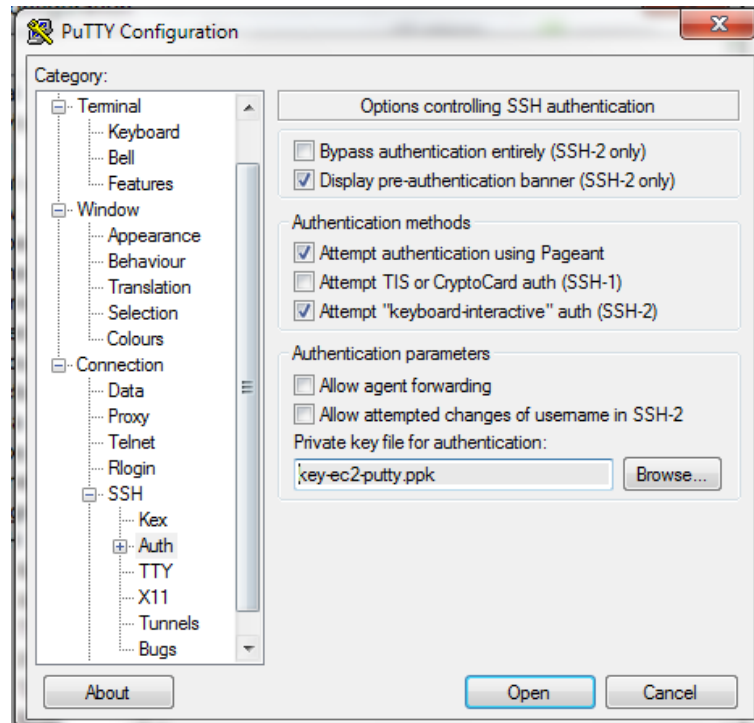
PuTTY Configuration

Category:

Terminal
Keyboard
Bell
Features
Window
Appearance
Behaviour
Translation
Selection
Colours
Connection
Data
Proxy
Telnet
Rlogin
SSH
Kex
Auth
TTY
X11
Tunnels
Bugs

Options controlling SSH authentication

Bypass authentication entirely (SSH-2 only)
Display pre-authentication banner (SSH-2 only)

Authentication methods
Attempt authentication using Pageant
Attempt TIS or CryptoCard auth (SSH-1)
Attempt "keyboard-interactive" auth (SSH-2)

Authentication parameters
Allow agent forwarding
Allow attempted changes of username in SSH-2
Private key file for authentication:
key-ec2-putty.ppk
Browse...

About
Open
Cancel